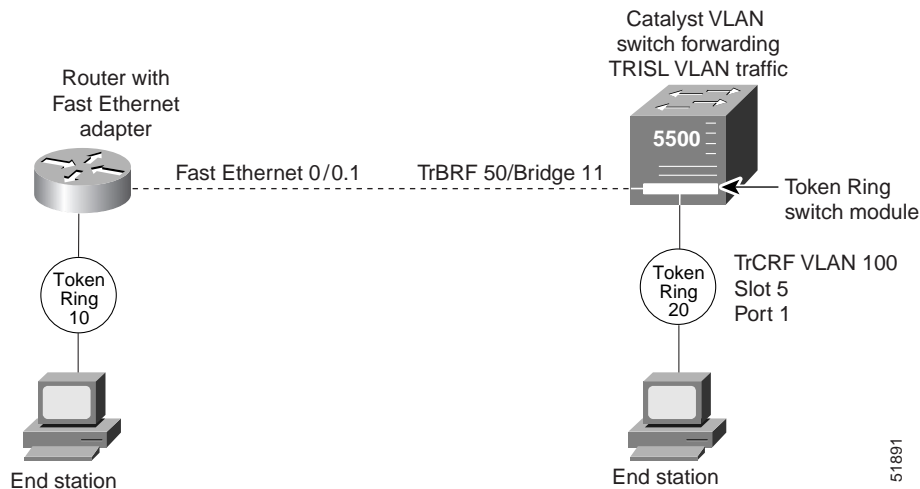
Catalyst VLAN switch forwarding TRISL VLAN traffic

Router with Fast Ethernet adapter

5500

Fast Ethernet 0/0.1

TrBRF 50/Bridge 11

Token Ring switch module

Token Ring 10

Token Ring 20

TrCRF VLAN 100
Slot 5
Port 1

End station

End station

51891